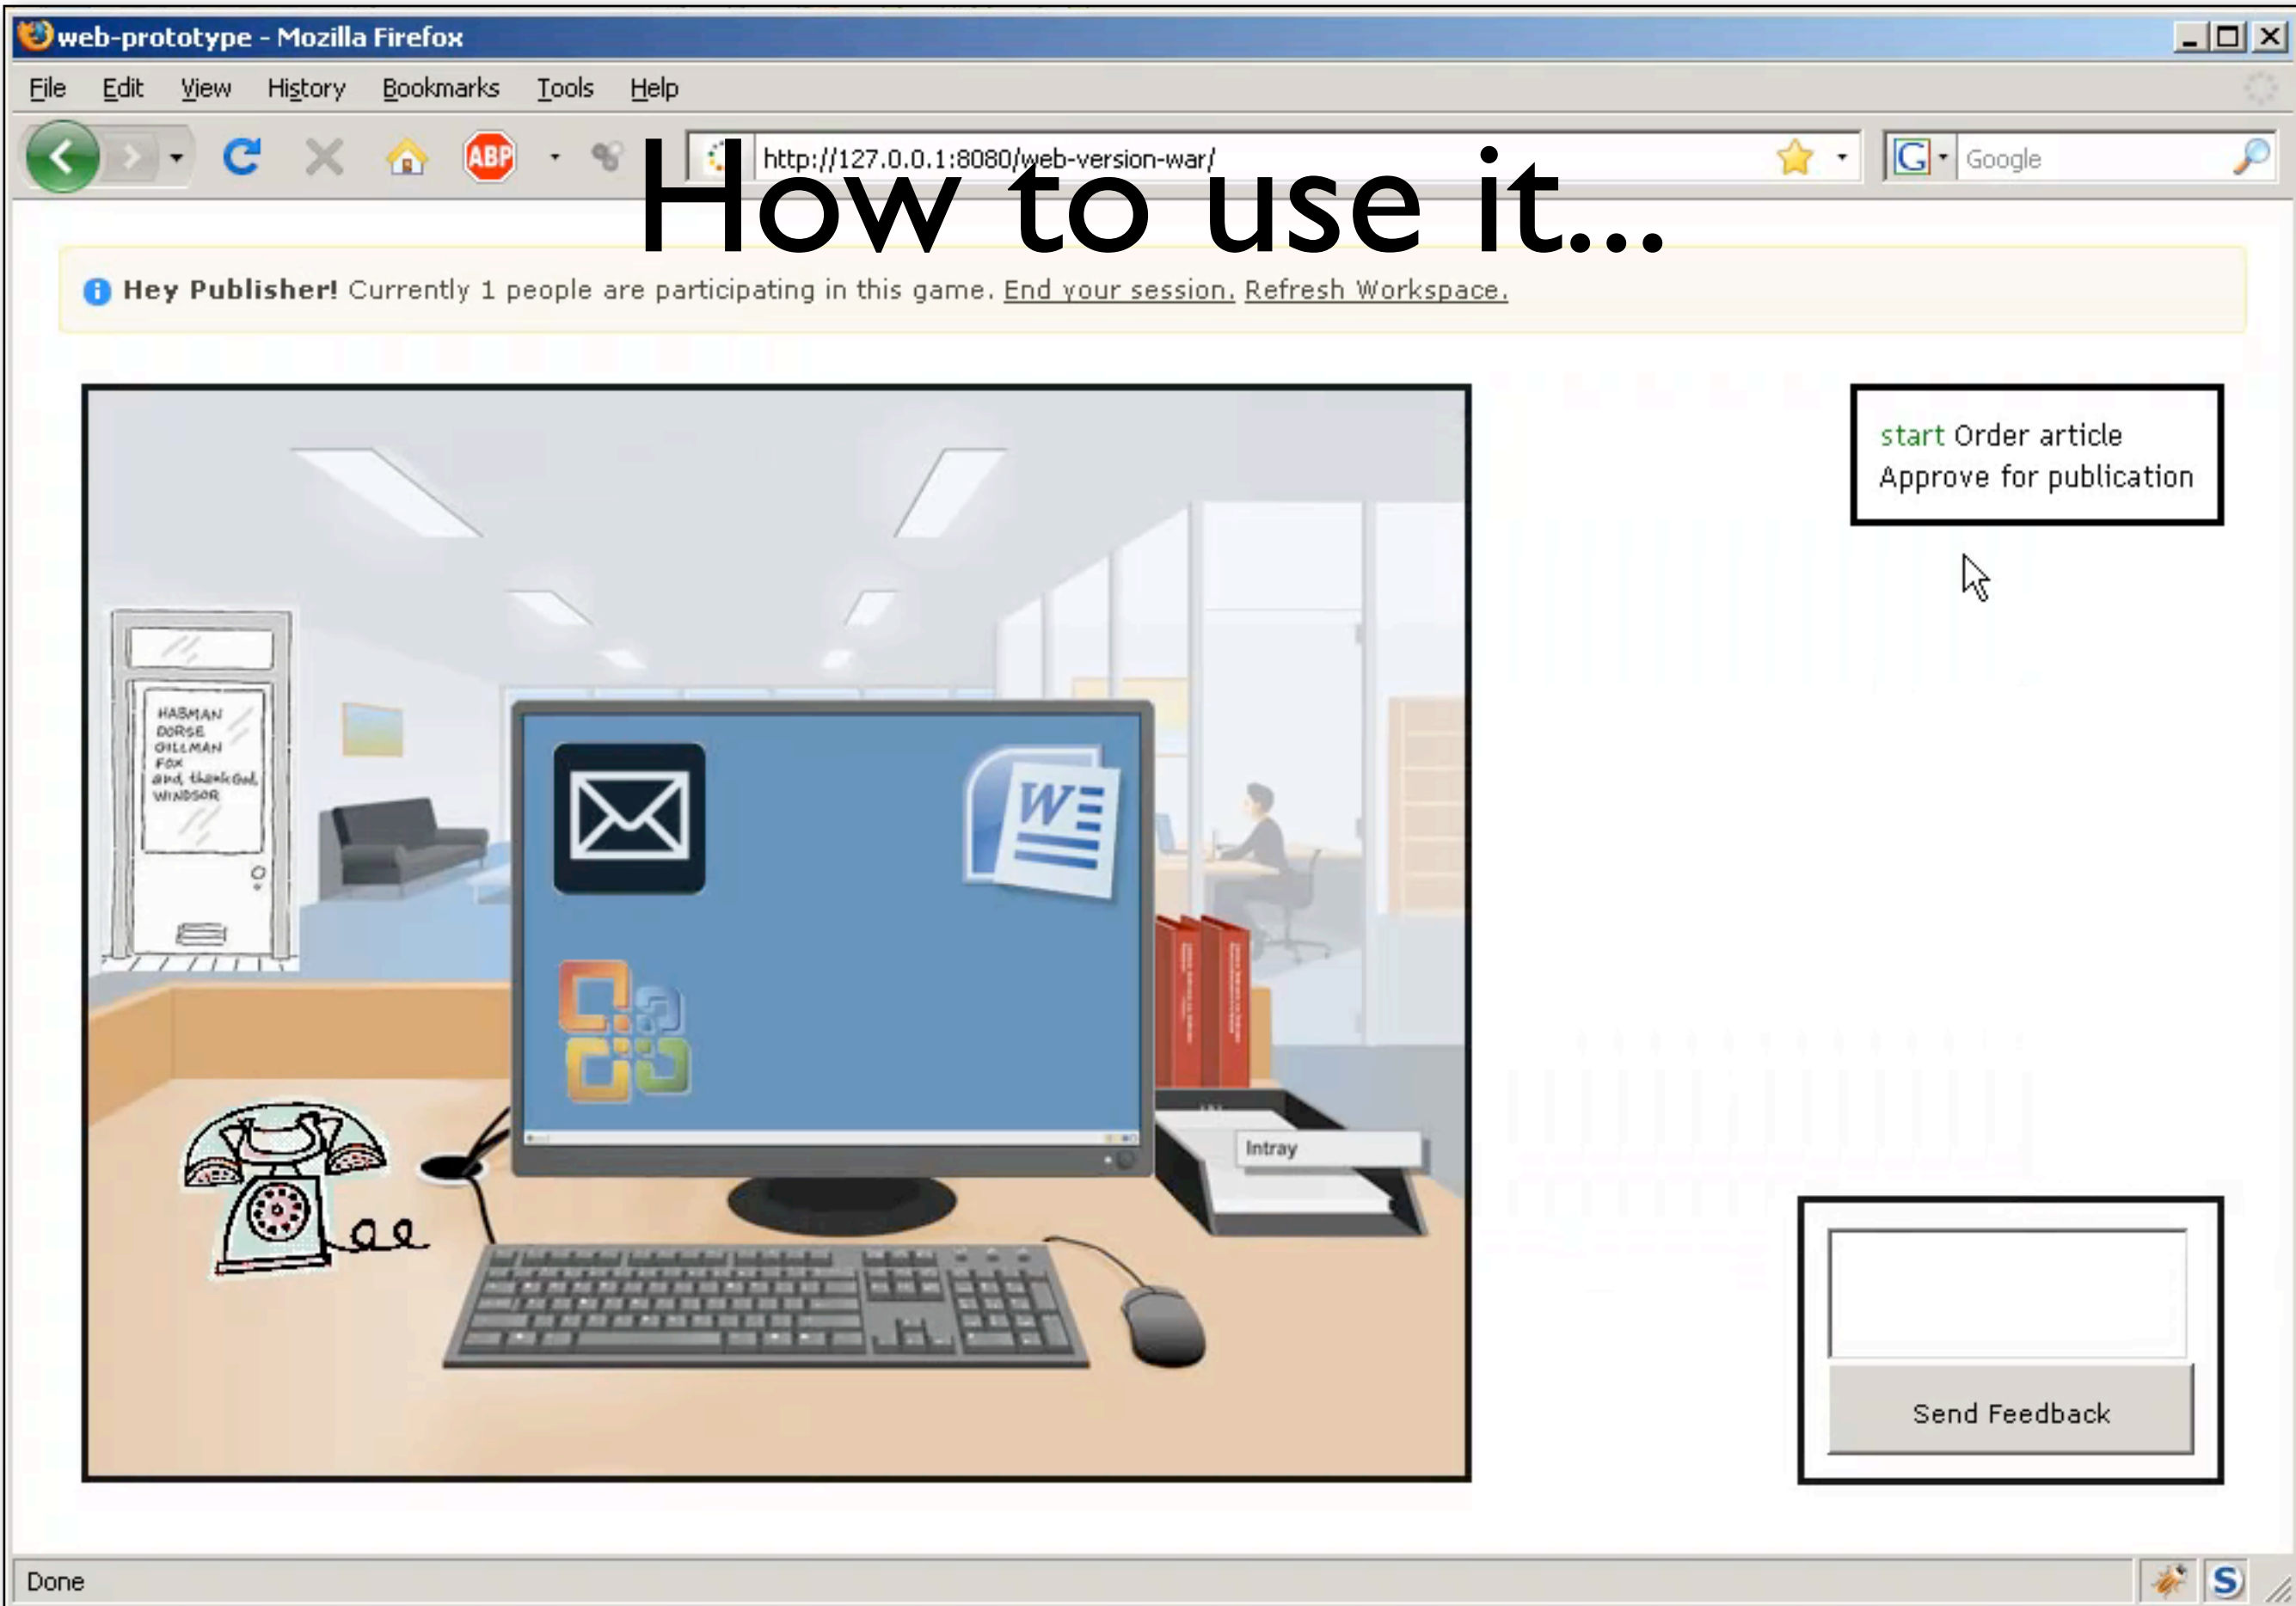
web-prototype - Mozilla Firefox

File Edit View History Bookmarks Tools Help

ABP

http://127.0.0.1:8080/web-version-war/

Google

How to use it...

Hey Publisher! Currently 1 people are participating in this game. End your session. Refresh Workspace.

HASMAN
DORSE
GILLMAN
FOX
and, thankGod,
WINDSOR

W

Intray

start Order article
Approve for publication

Send Feedback

Done